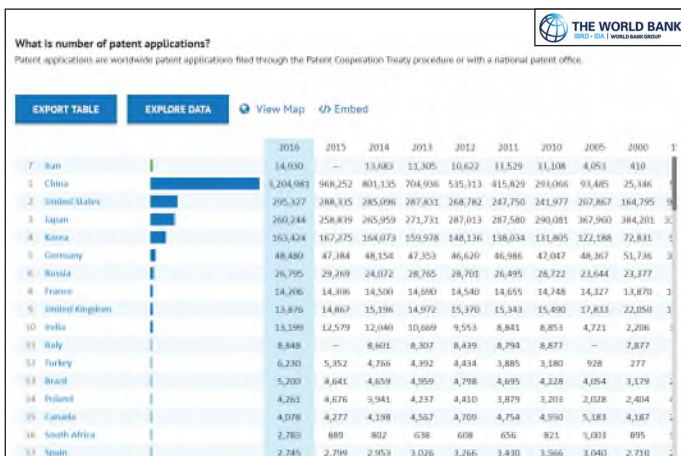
THE WORLD BANK
IBRD · IDA | WORLD BANK GROUP

What is number of patent applications?

Patent applications are worldwide patent applications filed through the Patent Cooperation Treaty procedure or with a national patent office.

EXPORT TABLE EXPLORE DATA View Map Embed

| | | 2016 | 2015 | 2014 | 2013 | 2012 | 2011 | 2010 | 2005 | 2000 |
|---|---|---|---|---|---|---|---|---|---|---|
| 7 | Iran | 14,930 | – | 13,683 | 11,305 | 10,622 | 11,529 | 11,108 | 4,051 | 410 |
| 1 | China | 1,204,981 | 968,252 | 801,135 | 704,936 | 535,313 | 415,829 | 293,066 | 93,485 | 25,346 |
| 2 | United States | 295,327 | 288,335 | 285,096 | 287,831 | 268,782 | 247,750 | 241,977 | 207,867 | 164,795 |
| 3 | Japan | 260,244 | 258,839 | 265,959 | 271,731 | 287,013 | 287,580 | 290,081 | 367,960 | 384,201 |
| 4 | Korea | 163,424 | 167,275 | 164,073 | 159,978 | 148,136 | 138,034 | 131,805 | 122,188 | 72,831 |
| 5 | Germany | 48,480 | 47,384 | 48,154 | 47,353 | 46,620 | 46,986 | 47,047 | 48,367 | 51,736 |
| 6 | Russia | 26,795 | 29,269 | 24,072 | 28,765 | 28,701 | 26,495 | 28,722 | 23,644 | 23,377 |
| 8 | France | 14,206 | 14,306 | 14,500 | 14,690 | 14,540 | 14,655 | 14,748 | 14,327 | 13,870 |
| 9 | United Kingdom | 13,876 | 14,867 | 15,196 | 14,972 | 15,370 | 15,343 | 15,490 | 17,833 | 22,050 |
| 10 | India | 13,199 | 12,579 | 12,040 | 10,669 | 9,553 | 8,841 | 8,853 | 4,721 | 2,206 |
| 11 | Italy | 8,848 | – | 8,601 | 8,307 | 8,439 | 8,794 | 8,877 | – | 7,877 |
| 12 | Turkey | 6,230 | 5,352 | 4,766 | 4,392 | 4,434 | 3,885 | 3,180 | 928 | 277 |
| 13 | Brazil | 5,200 | 4,641 | 4,659 | 4,959 | 4,798 | 4,695 | 4,228 | 4,054 | 3,179 |
| 14 | Poland | 4,261 | 4,676 | 3,941 | 4,237 | 4,410 | 3,879 | 3,203 | 2,028 | 2,404 |
| 15 | Canada | 4,078 | 4,277 | 4,198 | 4,567 | 4,709 | 4,754 | 4,550 | 5,183 | 4,187 |
| 16 | South Africa | 2,783 | 889 | 802 | 638 | 608 | 656 | 821 | 1,003 | 895 |
| 17 | Spain | 2,745 | 2,799 | 2,953 | 3,026 | 3,266 | 3,430 | 3,566 | 3,040 | 2,710 |